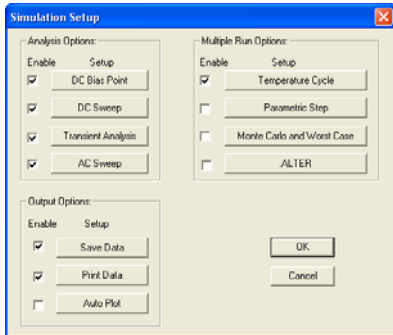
Simulation Setup

Analysis Options:
Enable Setup
DC Bias Point
DC Sweep
Transient Analysis
AC Sweep

Multiple Run Options:
Enable Setup
Temperature Cycle
Parametric Step
Monte Carlo and Worst Case
.ALTER

Output Options:
Enable Setup
Save Data
Print Data
Auto Plot

OK
Cancel